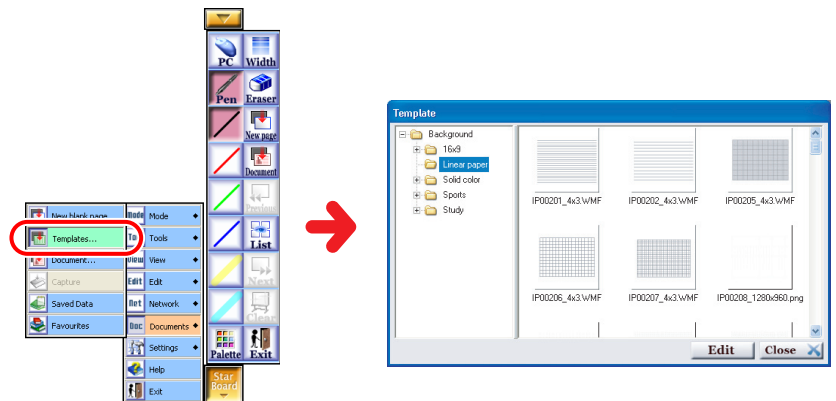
PC Width
Pen Eraser
New page
Document
Previous
List
Next
Clear
Palette Exit
Star Board

New blank page
Templates...
Document...
Capture
Saved Data
Favourites

Mode Mode
Tools
View View
Edit Edit
Net Network
Doc Documents
Settings
Help
Exit

Template
Background
16x9
Linear paper
Solid color
Sports
Study

IP00201_4x3.WMF
IP00202_4x3.WMF
IP00205_4x3.WMF
IP00206_4x3.WMF
IP00207_4x3.WMF
IP00208_1280x960.png

Edit
Close